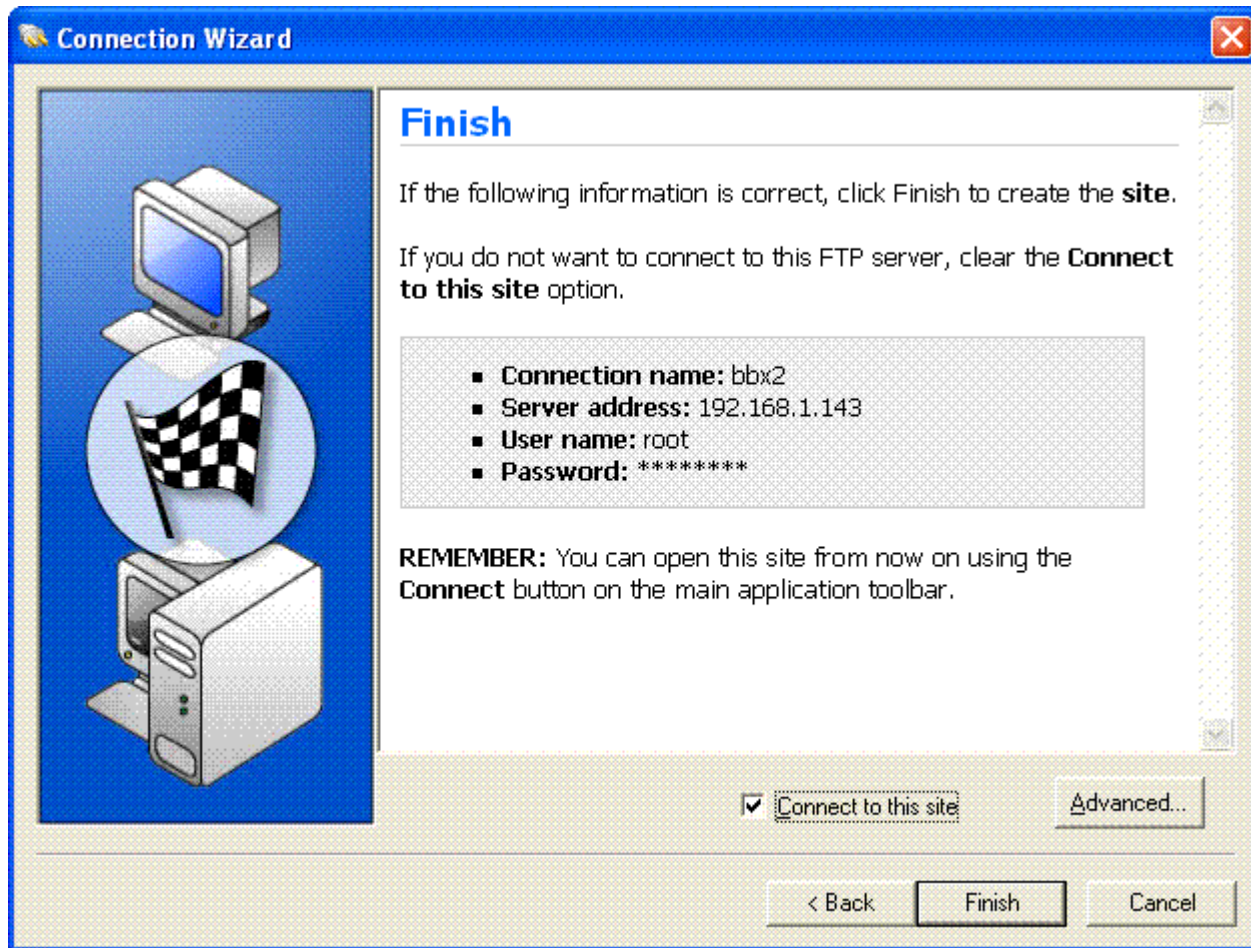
Connection Wizard

Finish

If the following information is correct, click Finish to create the **site**.

If you do not want to connect to this FTP server, clear the **Connect to this site** option.

- **Connection name:** bbx2
- **Server address:** 192.168.1.143
- **User name:** root
- **Password:** ********

**REMEMBER:** You can open this site from now on using the **Connect** button on the main application toolbar.

Connect to this site

Advanced...

< Back

Finish

Cancel